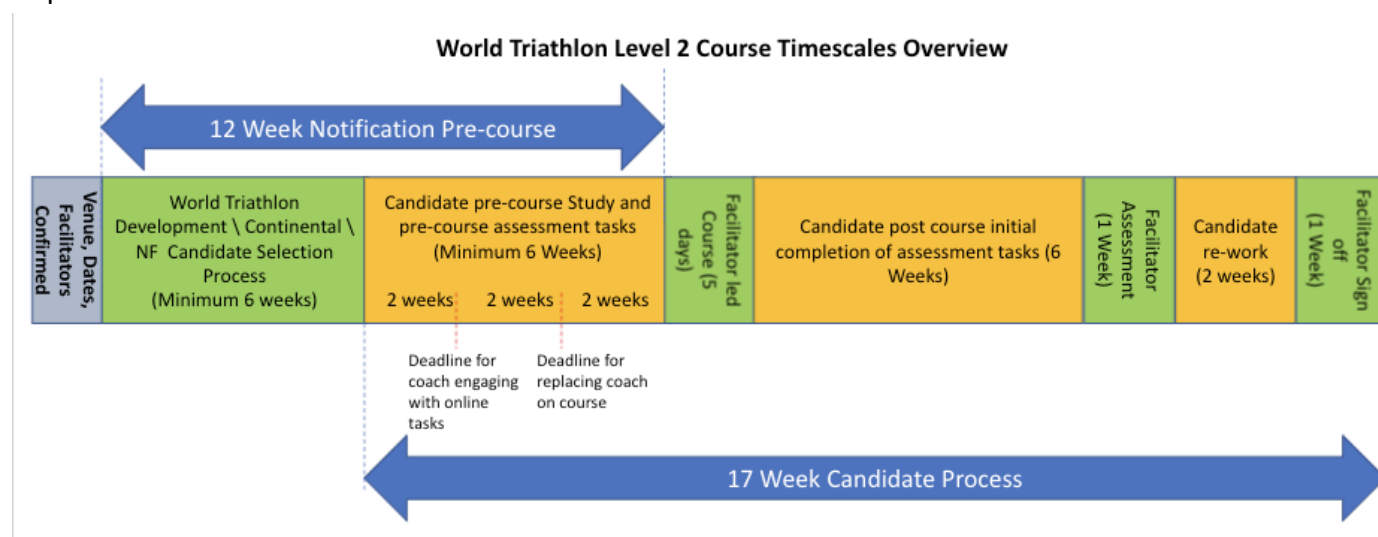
World Triathlon Level 2 Course Timescales Overview

12 Week Notification Pre-course

Venue, Dates, Facilitators Confirmed

World Triathlon Development \ Continental \ NF Candidate Selection Process (Minimum 6 weeks)

Candidate pre-course Study and pre-course assessment tasks (Minimum 6 Weeks)

2 weeks 2 weeks 2 weeks

Facilitator led Course (5 days)

Candidate post course initial completion of assessment tasks (6 Weeks)

Facilitator Assessment (1 Week)

Candidate re-work (2 weeks)

Facilitator Sign off (1 Week)

Deadline for coach engaging with online tasks

Deadline for replacing coach on course

17 Week Candidate Process